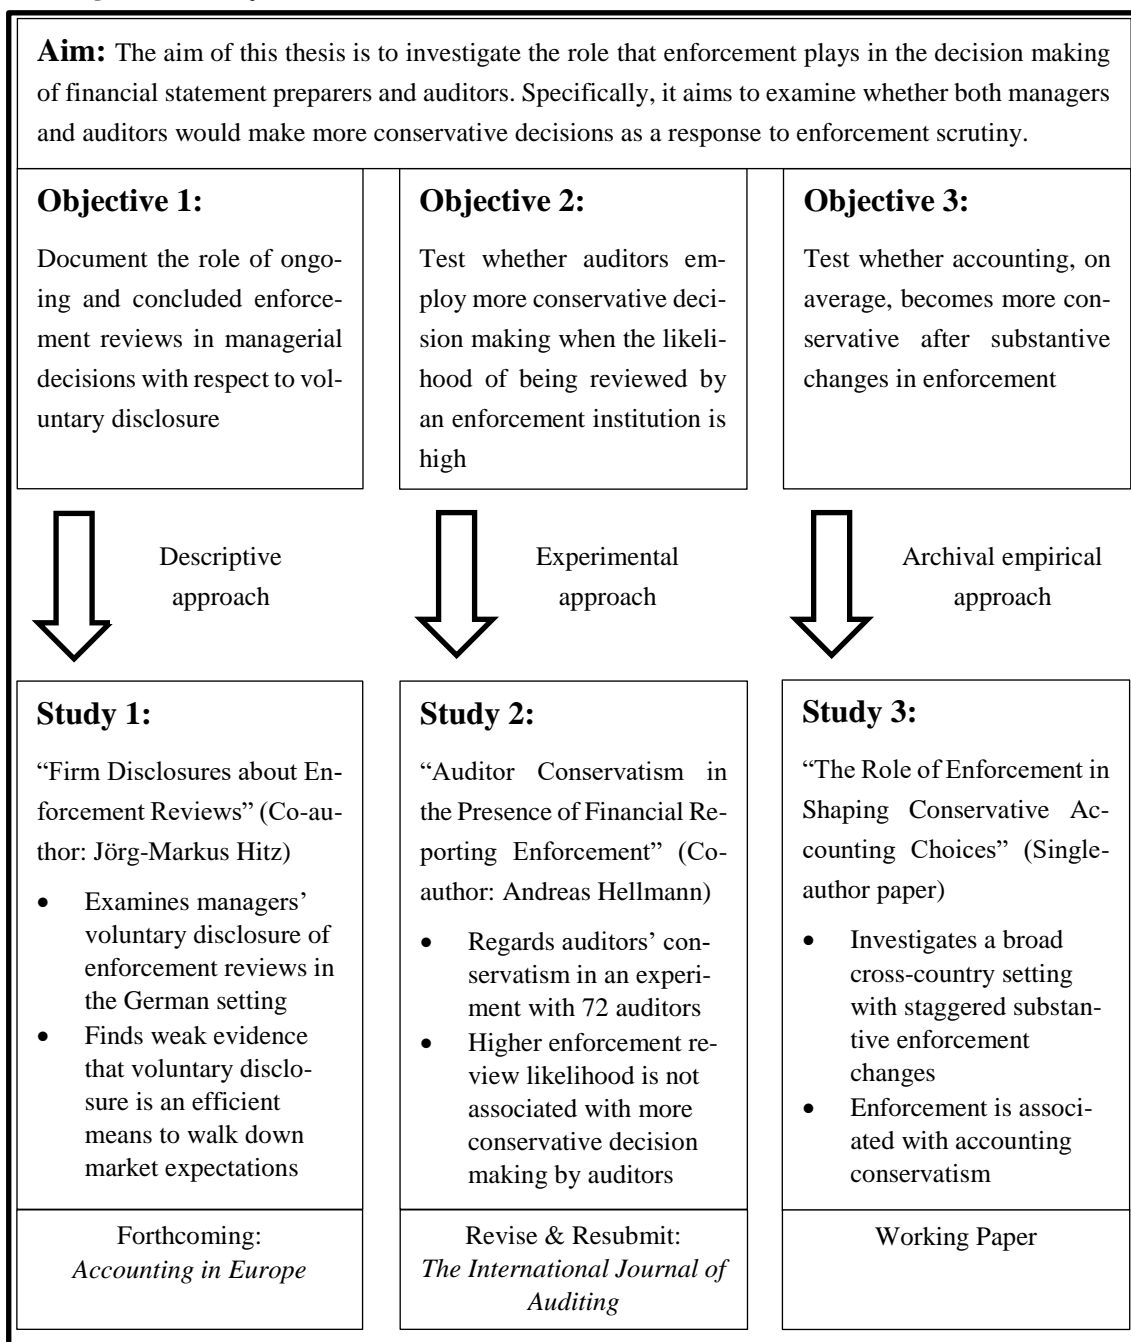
**Aim:** The aim of this thesis is to investigate the role that enforcement plays in the decision making of financial statement preparers and auditors. Specifically, it aims to examine whether both managers and auditors would make more conservative decisions as a response to enforcement scrutiny.

**Objective 1:**

Document the role of ongoing and concluded enforcement reviews in managerial decisions with respect to voluntary disclosure

**Objective 2:**

Test whether auditors employ more conservative decision making when the likelihood of being reviewed by an enforcement institution is high

**Objective 3:**

Test whether accounting, on average, becomes more conservative after substantive changes in enforcement

Descriptive approach

Experimental approach

Archival empirical approach

**Study 1:**

"Firm Disclosures about Enforcement Reviews" (Co-author: Jörg-Markus Hitz)

- Examines managers' voluntary disclosure of enforcement reviews in the German setting
- Finds weak evidence that voluntary disclosure is an efficient means to walk down market expectations

Forthcoming: *Accounting in Europe*

**Study 2:**

"Auditor Conservatism in the Presence of Financial Reporting Enforcement" (Co-author: Andreas Hellmann)

- Regards auditors' conservatism in an experiment with 72 auditors
- Higher enforcement review likelihood is not associated with more conservative decision making by auditors

Revise & Resubmit: *The International Journal of Auditing*

**Study 3:**

"The Role of Enforcement in Shaping Conservative Accounting Choices" (Single-author paper)

- Investigates a broad cross-country setting with staggered substantive enforcement changes
- Enforcement is associated with accounting conservatism

Working Paper